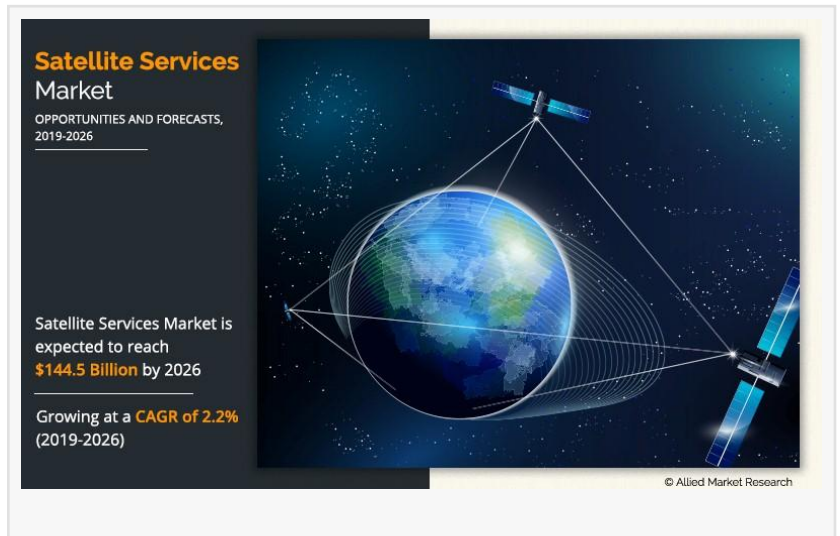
Satellite Services Market
OPPORTUNITIES AND FORECASTS, 2019-2026

Satellite Services Market is expected to reach $144.5 Billion by 2026

Growing at a CAGR of 2.2% (2019-2026)

© Allied Market Research